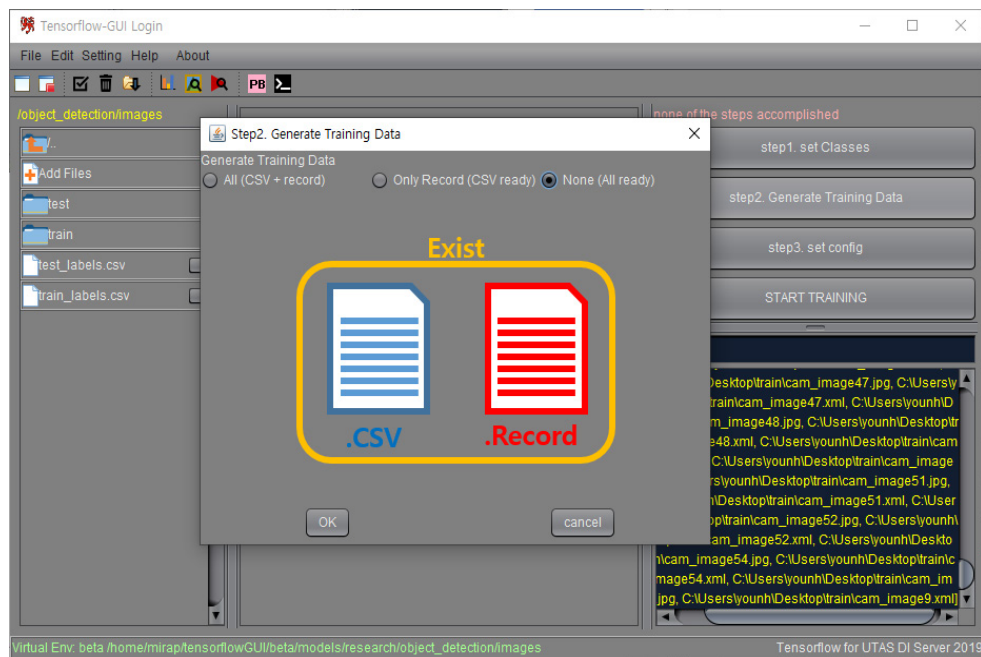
Tensorflow-GUI Login

File Edit Setting Help About

PB

/object_detection/images

..

Add Files

test

train

test_labels.csv

train_labels.csv

none of the steps accomplished

step1. set Classes

step2. Generate Training Data

step3. set config

START TRAINING

Step2. Generate Training Data

Generate Training Data

All (CSV + record) Only Record (CSV ready) None (All ready)

Exist

.CSV

.Record

OK

cancel

Desktop\train\cam_image47.jpg, C:\Users\y
train\cam_image47.xml, C:\Users\younh\D
m_image48.jpg, C:\Users\younh\Desktop\tr
e48.xml, C:\Users\younh\Desktop\train\cam
C:\Users\younh\Desktop\train\cam_image
rs\younh\Desktop\train\cam_image51.jpg,
\Desktop\train\cam_image51.xml, C:\User
op\train\cam_image52.jpg, C:\Users\younh\
am_image52.xml, C:\Users\younh\Deskto
n\cam_image54.jpg, C:\Users\younh\Desktop\train\c
nage54.xml, C:\Users\younh\Desktop\train\cam_im
jpg, C:\Users\younh\Desktop\train\cam_image9.xml]

Virtual Env: beta /home/mirap/tensorflowGUI/beta/models/research/object_detection/images

Tensorflow for UTAS DI Server 2019